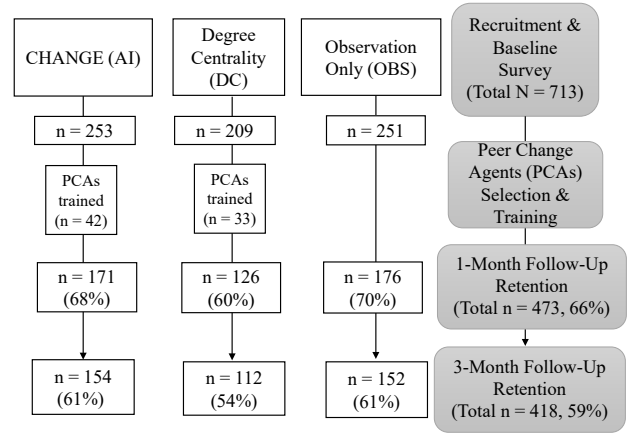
CHANGE (AI)

n = 253

PCAs trained (n = 42)

n = 171 (68%)

n = 154 (61%)

Degree Centrality (DC)

n = 209

PCAs trained (n = 33)

n = 126 (60%)

n = 112 (54%)

Observation Only (OBS)

n = 251

n = 176 (70%)

n = 152 (61%)

Recruitment & Baseline Survey (Total N = 713)

Peer Change Agents (PCAs) Selection & Training

1-Month Follow-Up Retention (Total n = 473, 66%)

3-Month Follow-Up Retention (Total n = 418, 59%)